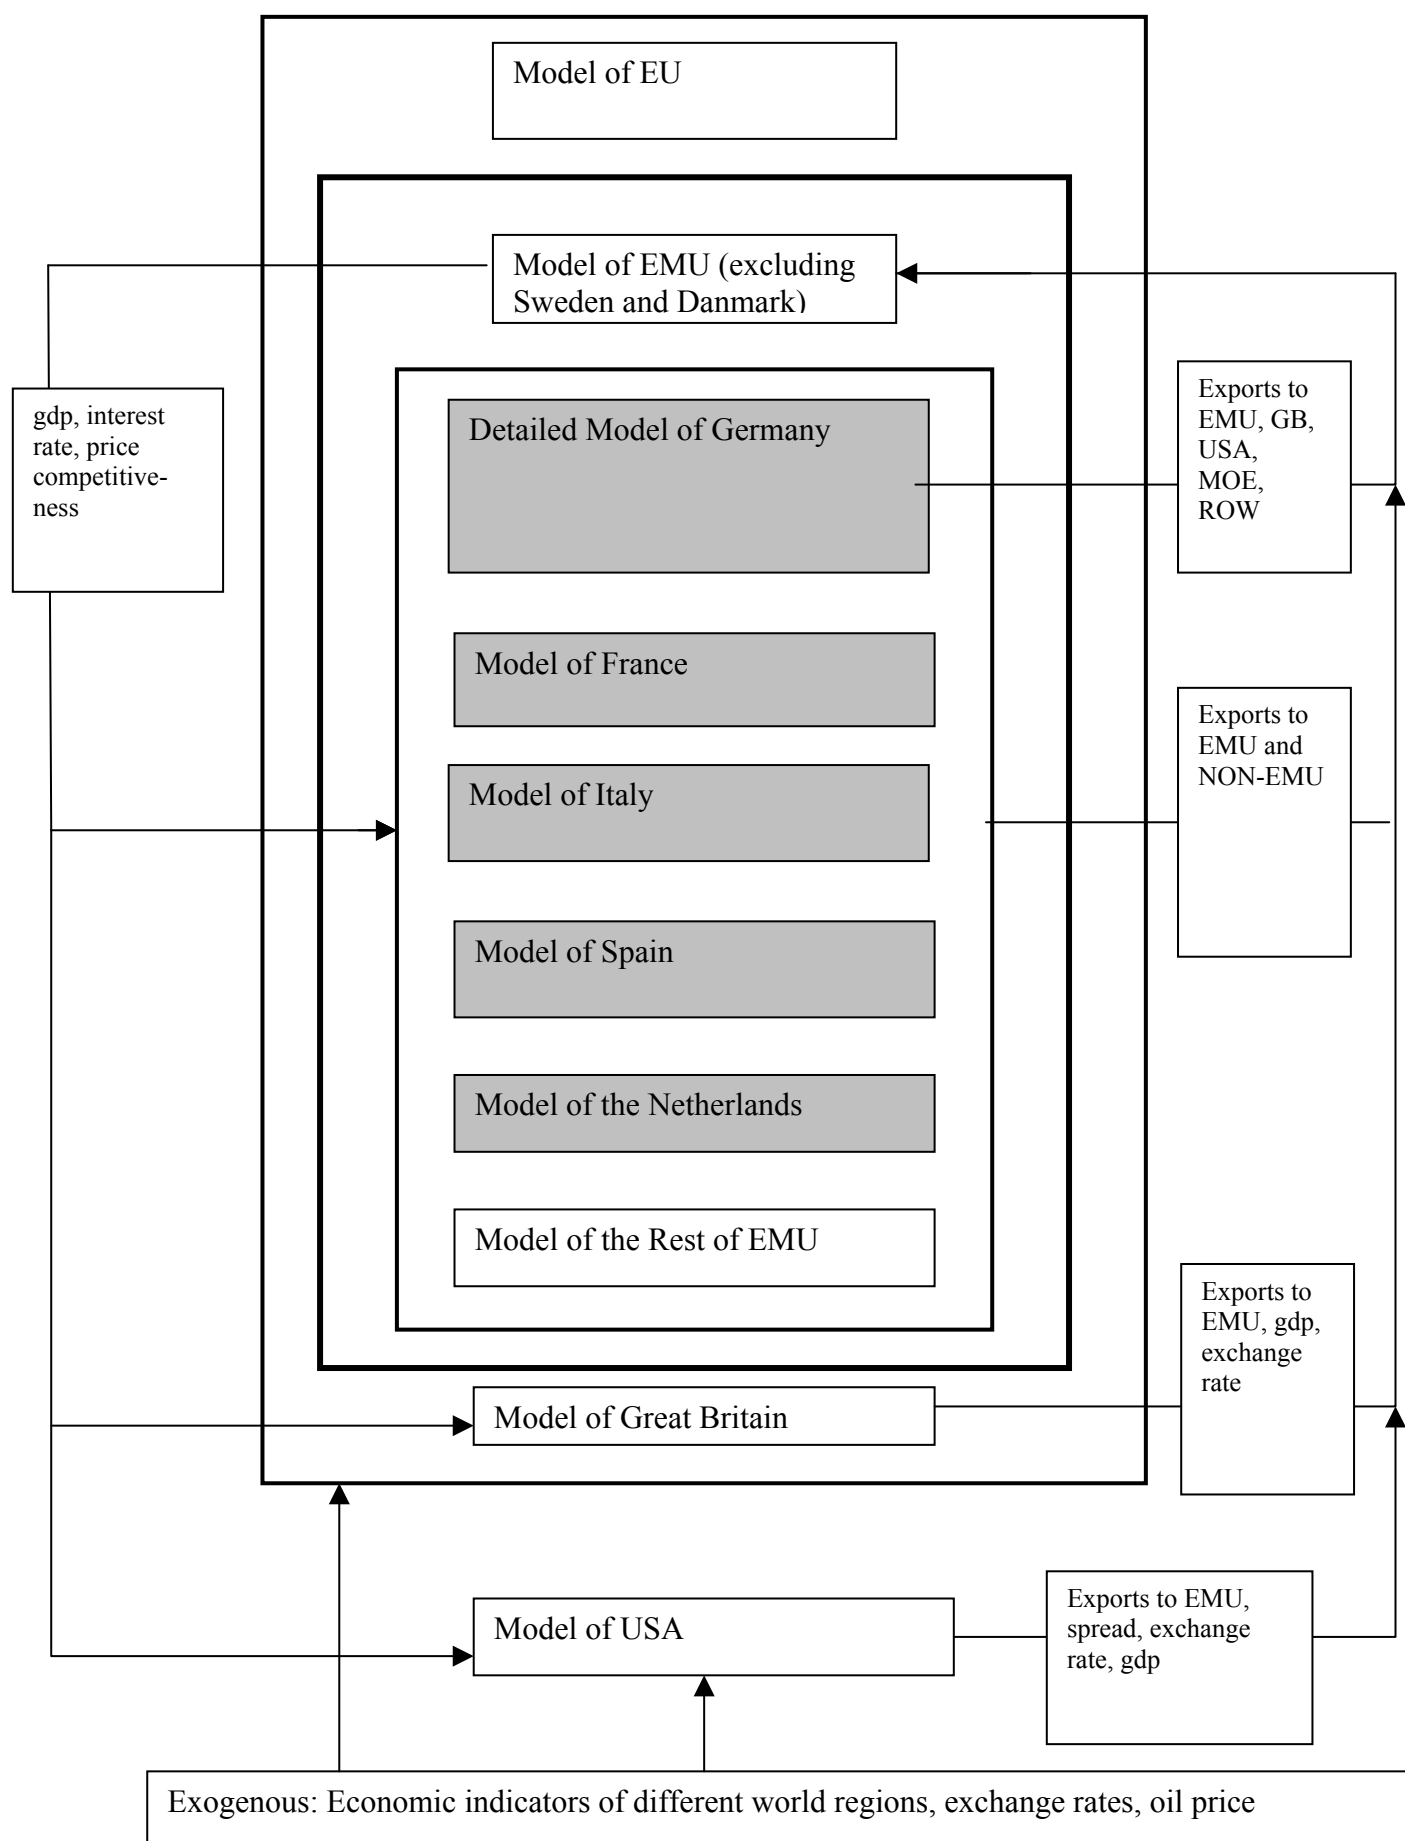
Model of EU

Model of EMU (excluding Sweden and Danmark)

gdp, interest rate, price competitiveness

Detailed Model of Germany

Exports to EMU, GB, USA, MOE, ROW

Model of France

Model of Italy

Exports to EMU and NON-EMU

Model of Spain

Model of the Netherlands

Model of the Rest of EMU

Exports to EMU, gdp, exchange rate

Model of Great Britain

Model of USA

Exports to EMU, spread, exchange rate, gdp

Exogenous: Economic indicators of different world regions, exchange rates, oil price